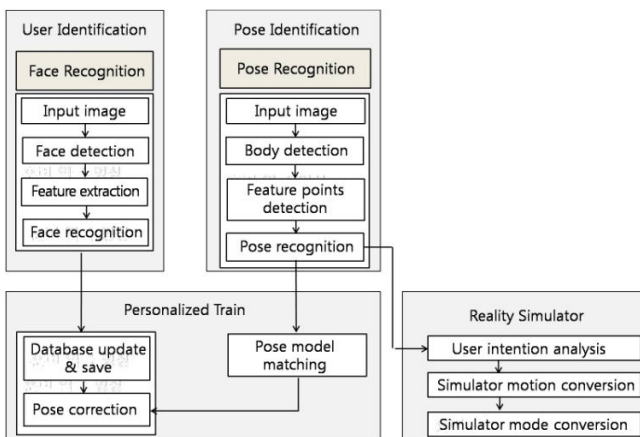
User Identification

Face Recognition

Input image

Face detection

Feature extraction

Face recognition

Pose Identification

Pose Recognition

Input image

Body detection

Feature points detection

Pose recognition

Personalized Train

Database update & save

Pose correction

Pose model matching

Reality Simulator

User intention analysis

Simulator motion conversion

Simulator mode conversion